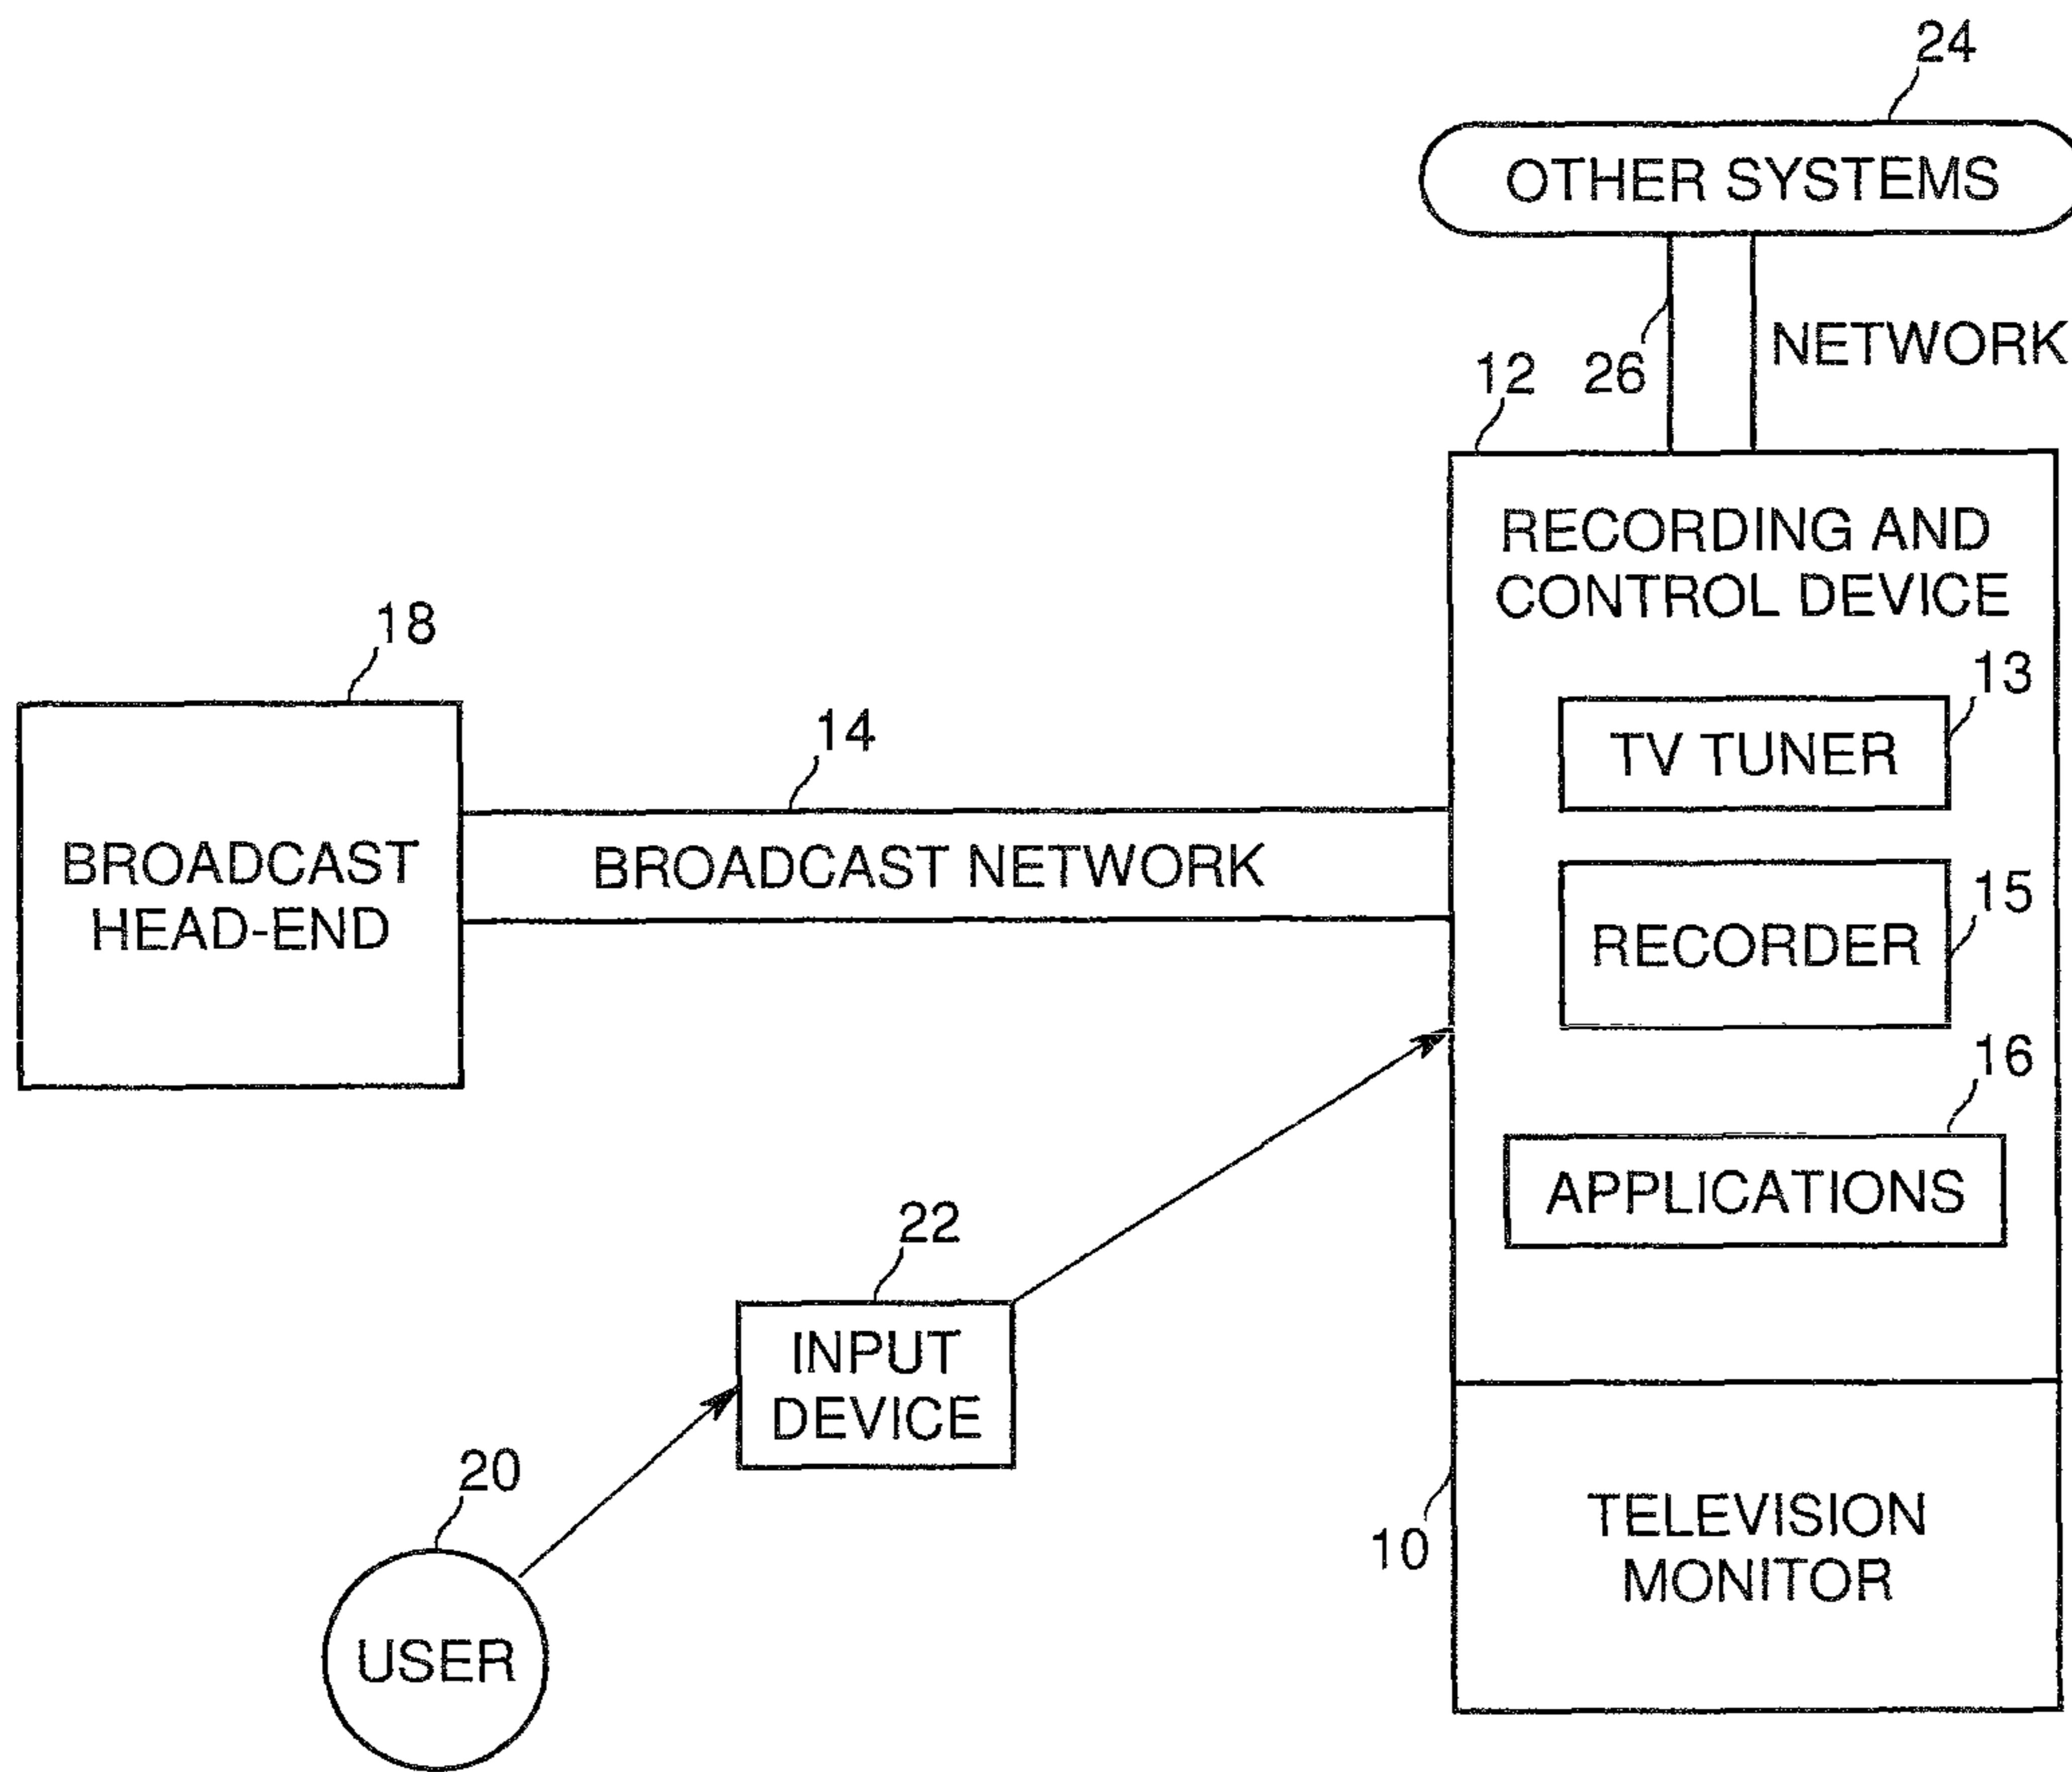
24

OTHER SYSTEMS

12 26 NETWORK

RECORDING AND CONTROL DEVICE

13

TV TUNER

18

14

BROADCAST HEAD-END

BROADCAST NETWORK

15

RECORDER

16

APPLICATIONS

22

INPUT DEVICE

20

USER

10

TELEVISION MONITOR